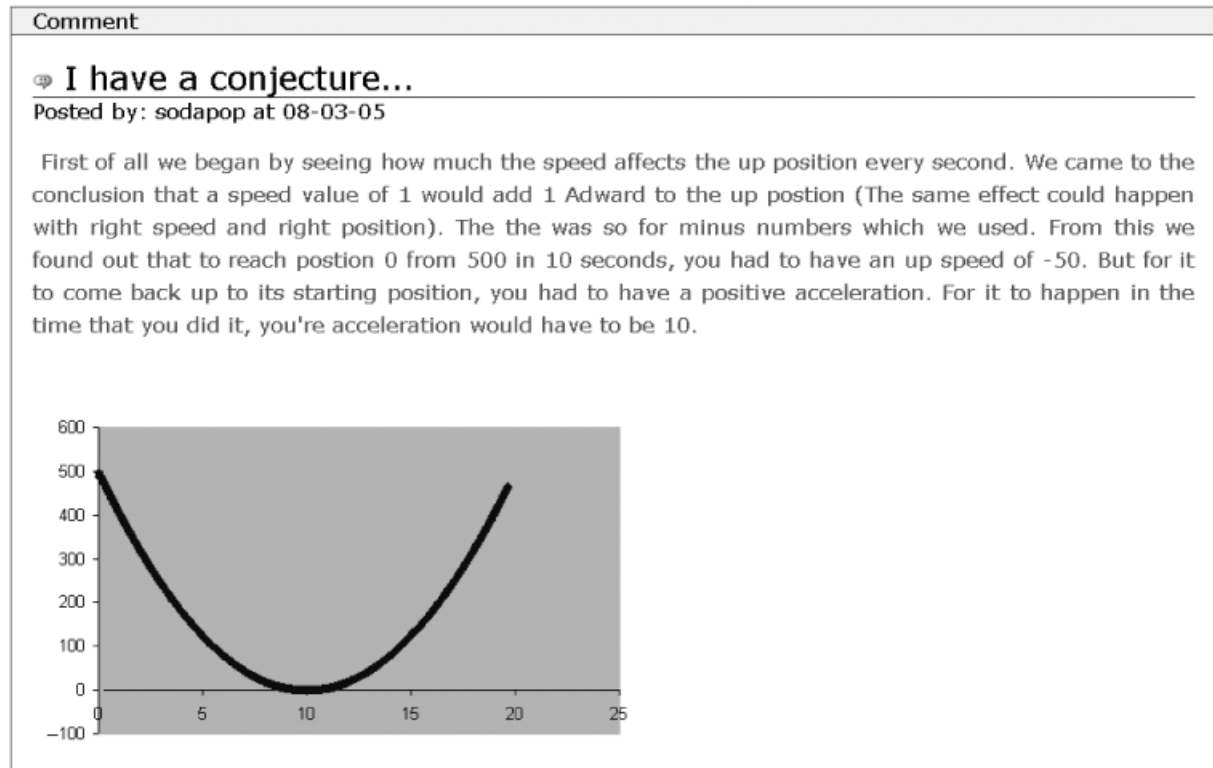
Comment

I have a conjecture...
Posted by: sodapop at 08-03-05

First of all we began by seeing how much the speed affects the up position every second. We came to the conclusion that a speed value of 1 would add 1 Adward to the up postion (The same effect could happen with right speed and right position). The the was so for minus numbers which we used. From this we found out that to reach postion 0 from 500 in 10 seconds, you had to have an up speed of -50. But for it to come back up to its starting position, you had to have a positive acceleration. For it to happen in the time that you did it, you're acceleration would have to be 10.

600
500
400
300
200
100
0
−100
0
5
10
15
20
25